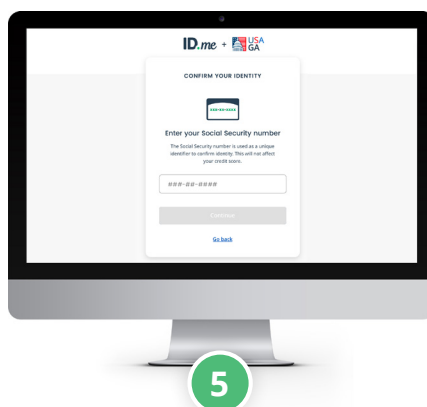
ID.me + USA GA

CONFIRM YOUR IDENTITY

###-##-####

Enter your Social Security number

The Social Security number is used as a unique identifier to confirm identity. This will not affect your credit score.

###-##-####

Continue

Go back

5